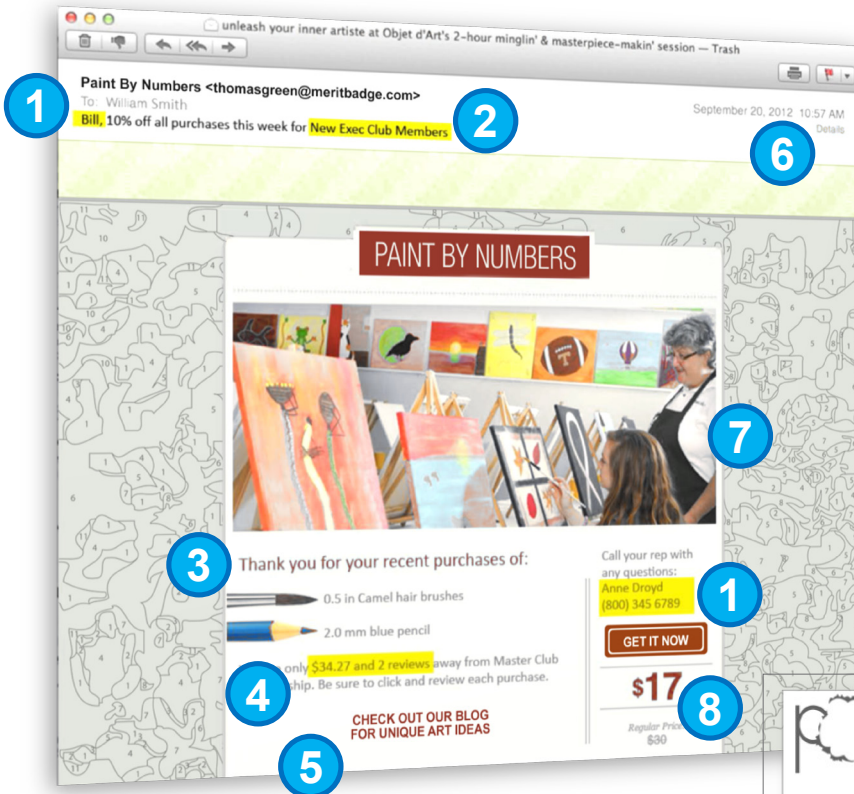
unleash your inner artiste at Objet d'Art's 2-hour minglin' & masterpiece-makin' session — Trash

1

Paint By Numbers <thomasgreen@meritbadge.com>
To: William Smith
Bill, 10% off all purchases this week for New Exec Club Members

2

September 20, 2012 10:57 AM
Details

6

PAINT BY NUMBERS

7

3

Thank you for your recent purchases of:

0.5 in Camel hair brushes

2.0 mm blue pencil

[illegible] only $34.27 and 2 reviews away from Master Club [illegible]ship. Be sure to click and review each purchase.

4

CHECK OUT OUR BLOG FOR UNIQUE ART IDEAS

5

Call your rep with any questions:
Anne Droyd
(800) 345 6789

1

GET IT NOW

$17

8

Regular Price
$30